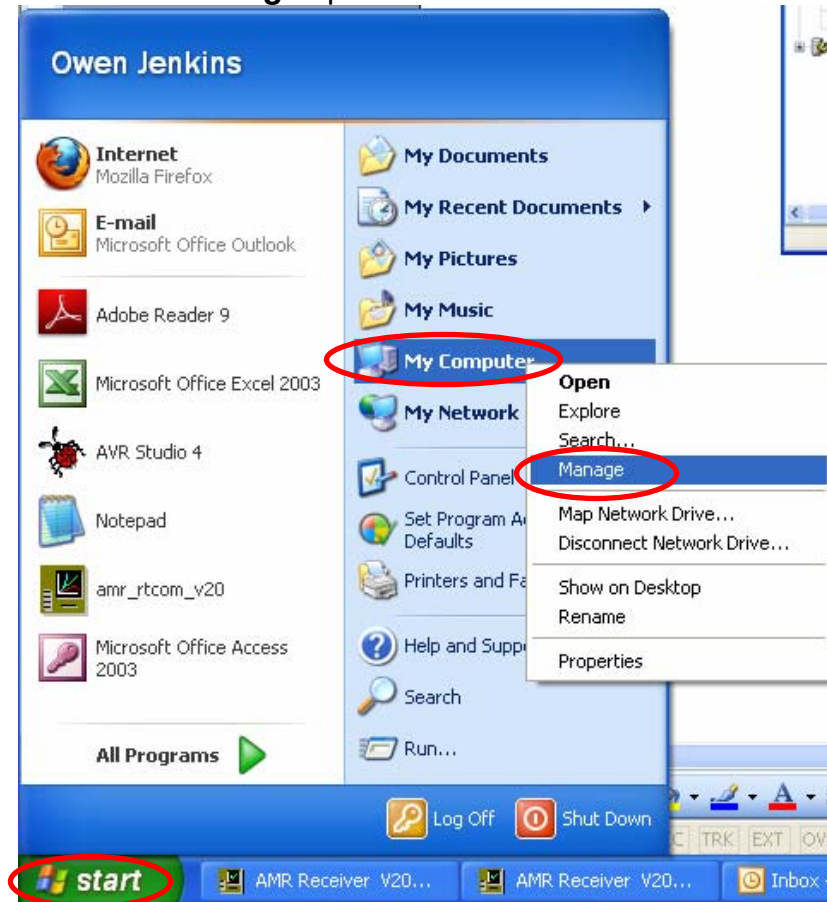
Owen Jenkins

Internet
Mozilla Firefox

E-mail
Microsoft Office Outlook

Adobe Reader 9

Microsoft Office Excel 2003

AVR Studio 4

Notepad

amr_rtcom_v20

Microsoft Office Access 2003

All Programs

My Documents

My Recent Documents

My Pictures

My Music

My Computer

My Network

Control Panel

Set Program A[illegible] Defaults

Printers and Fa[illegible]

Help and Supp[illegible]

Search

Run...

Open
Explore
Search...
Manage
Map Network Drive...
Disconnect Network Drive...
Show on Desktop
Rename
Properties

Log Off
Shut Down

TRK EXT OV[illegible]

start
AMR Receiver V20...
AMR Receiver V20...
Inbox